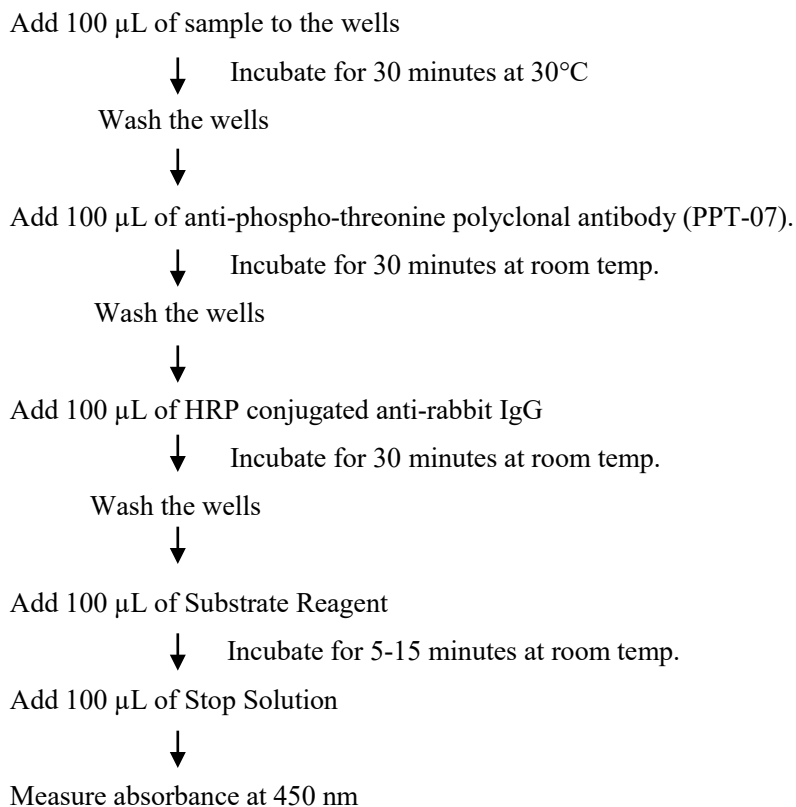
Add 100 µL of sample to the wells

Incubate for 30 minutes at 30°C

Wash the wells

Add 100 µL of anti-phospho-threonine polyclonal antibody (PPT-07).

Incubate for 30 minutes at room temp.

Wash the wells

Add 100 µL of HRP conjugated anti-rabbit IgG

Incubate for 30 minutes at room temp.

Wash the wells

Add 100 µL of Substrate Reagent

Incubate for 5-15 minutes at room temp.

Add 100 µL of Stop Solution

Measure absorbance at 450 nm